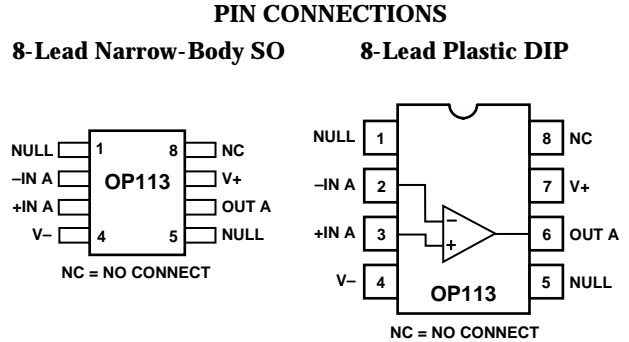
PIN CONNECTIONS

8-Lead Narrow-Body SO

NULL 1 8 NC
–IN A OP113 V+
+IN A OUT A
V– 4 5 NULL

NC = NO CONNECT

8-Lead Plastic DIP

NULL 1 8 NC
–IN A 2 7 V+
+IN A 3 6 OUT A
V– 4 5 NULL

–
+

OP113

NC = NO CONNECT